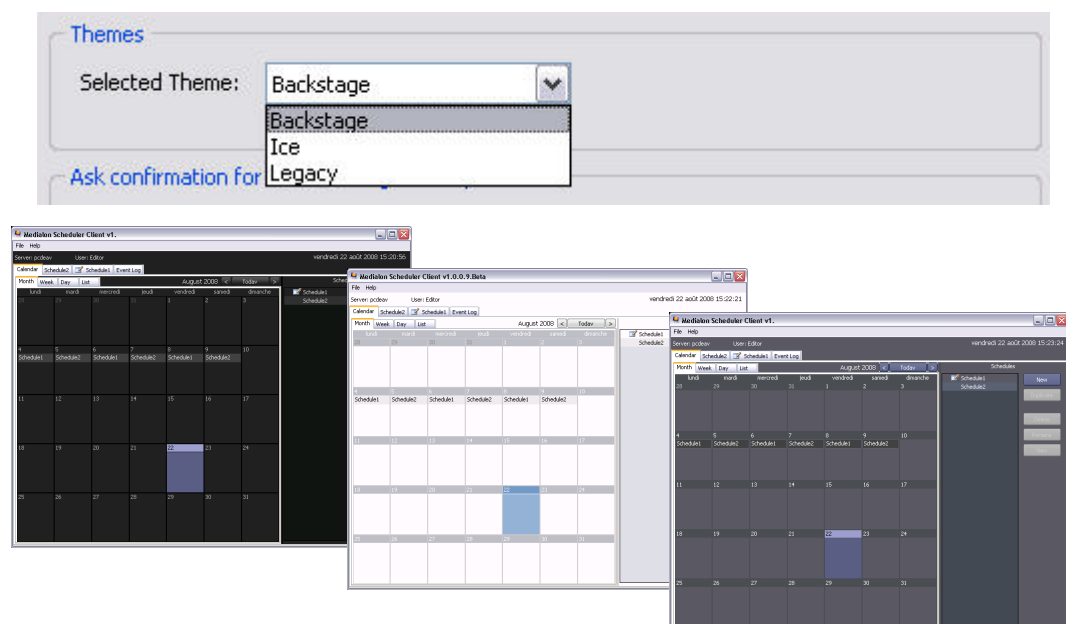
Themes

Selected Theme: Backstage

Backstage
Ice
Legacy

Ask confirmation for

Medialon Scheduler Client v1.
File Help
Server: pcdeav User: Editor vendredi 22 août 2008 15:20:56
Calendar Schedule2 Schedule1 Event Log
Month Week Day List August 2008 < Today >
lundi mardi mercredi jeudi vendredi samedi dimanche
28 29 30 31 1 2 3
4 5 6 7 8 9 10
Schedule1 Schedule2 Schedule1 Schedule2 Schedule1 Schedule2
11 12 13 14 15 16 17
18 19 20 21 22 23 24
25 26 27 28 29 30 31
Sche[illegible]
Schedule1
Schedule2

Medialon Scheduler Client v1.0.0.9.Beta
File Help
Server: pcdeav User: Editor vendredi 22 août 2008 15:22:21
Calendar Schedule2 Schedule1 Event Log
Month Week Day List August 2008 < Today >
lundi mardi mercredi jeudi vendredi samedi dimanche
28 29 30 31 1 2 3
4 5 6 7 8 9 10
Schedule1 Schedule2 Schedule1 Schedule2 Schedule1 Schedule2
11 12 13 14 15 16 17
18 19 20 21 22 23 24
25 26 27 28 29 30 31
Schedule1
Schedule2

Medialon Scheduler Client v1.
File Help
Server: pcdeav User: Editor vendredi 22 août 2008 15:23:24
Calendar Schedule2 Schedule1 Event Log
Month Week Day List August 2008 < Today >
lundi mardi mercredi jeudi vendredi samedi dimanche
28 29 30 31 1 2 3
4 5 6 7 8 9 10
Schedule1 Schedule2 Schedule1 Schedule2 Schedule1 Schedule2
11 12 13 14 15 16 17
18 19 20 21 22 23 24
25 26 27 28 29 30 31
Schedules
Schedule1
Schedule2
New
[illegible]
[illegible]
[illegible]
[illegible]